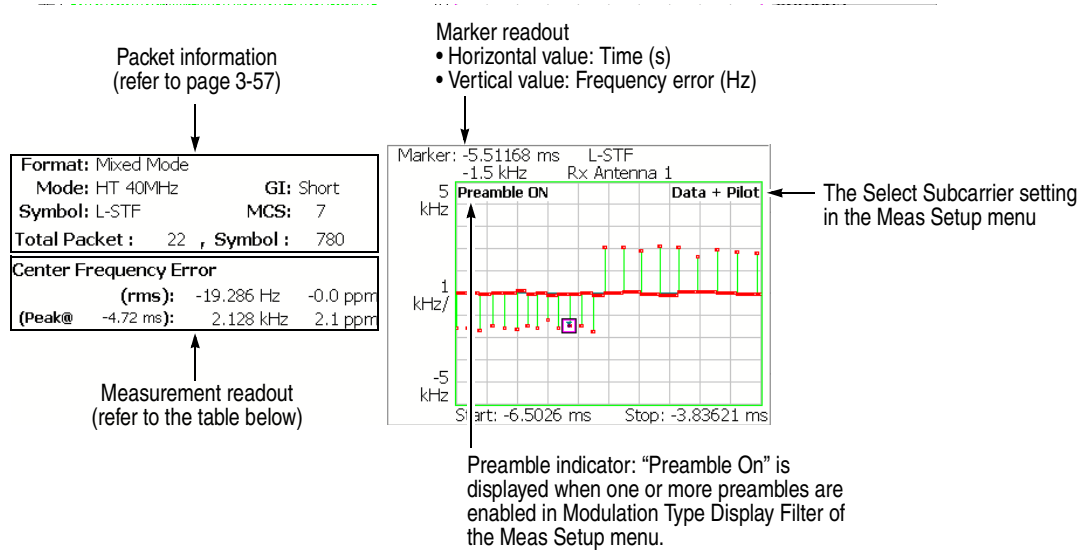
Packet information
(refer to page 3-57)

Marker readout
• Horizontal value: Time (s)
• Vertical value: Frequency error (Hz)

Format: Mixed Mode
Mode: HT 40MHz GI: Short
Symbol: L-STF MCS: 7
Total Packet : 22 , Symbol : 780

Center Frequency Error
(rms): -19.286 Hz -0.0 ppm
(Peak@ -4.72 ms): 2.128 kHz 2.1 ppm

Measurement readout
(refer to the table below)

Marker: -5.51168 ms L-STF
-1.5 kHz Rx Antenna 1
5 kHz
Preamble ON
Data + Pilot
1 kHz/
-5 kHz
Start: -6.5026 ms Stop: -3.83621 ms

The Select Subcarrier setting in the Meas Setup menu

Preamble indicator: “Preamble On” is displayed when one or more preambles are enabled in Modulation Type Display Filter of the Meas Setup menu.